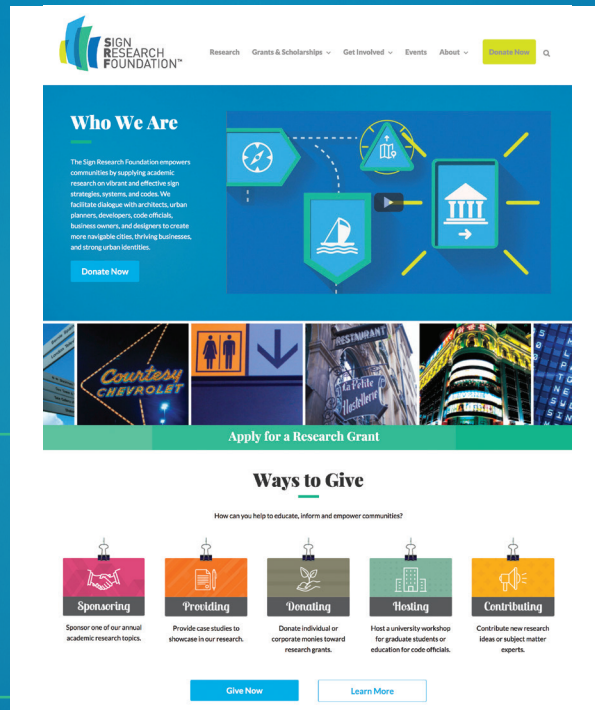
SIGN RESEARCH FOUNDATION™

Research Grants & Scholarships Get Involved Events About Donate Now

Who We Are

The Sign Research Foundation empowers communities by supplying academic research on vibrant and effective sign strategies, systems, and codes. We facilitate dialogue with architects, urban planners, developers, code officials, business owners, and designers to create more navigable cities, thriving businesses, and strong urban identities.

Donate Now

Courtesy CHEVROLET

RESTAURANT La Petite Huiterie

Apply for a Research Grant

Ways to Give

How can you help to educate, inform and empower communities?

Sponsoring
Sponsor one of our annual academic research topics.

Providing
Provide case studies to showcase in our research.

Donating
Donate individual or corporate monies toward research grants.

Hosting
Host a university workshop for graduate students or education for code officials.

Contributing
Contribute new research ideas or subject matter experts.

Give Now Learn More